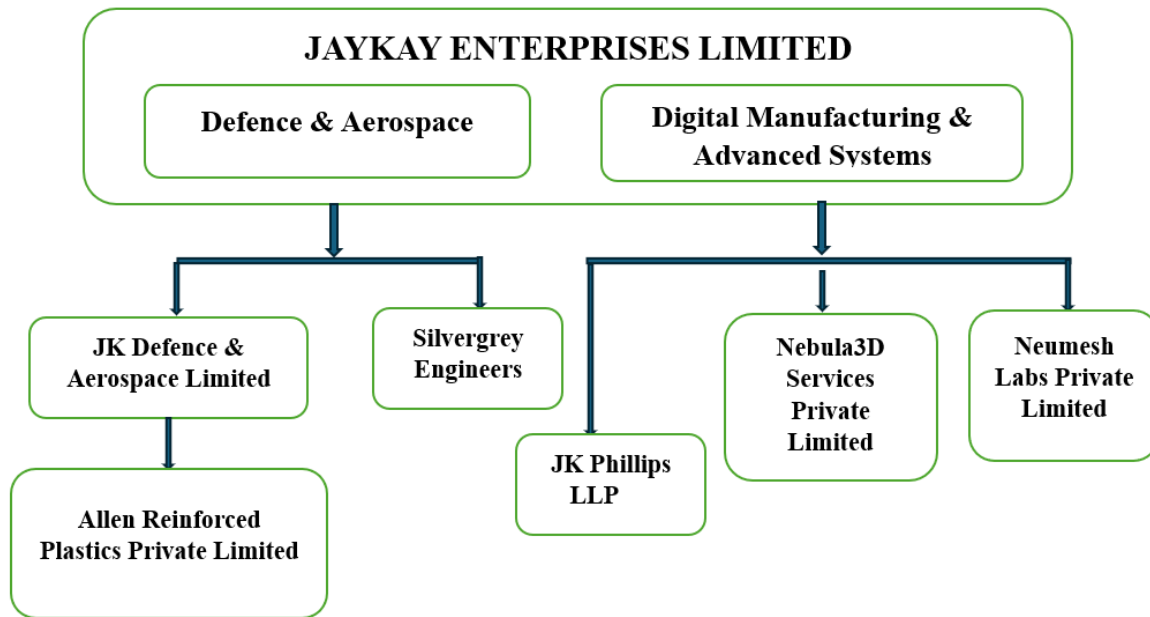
JAYKAY ENTERPRISES LIMITED

Defence & Aerospace

Digital Manufacturing & Advanced Systems

JK Defence & Aerospace Limited

Silvergrey Engineers

Allen Reinforced Plastics Private Limited

JK Phillips LLP

Nebula3D Services Private Limited

Neumesh Labs Private Limited